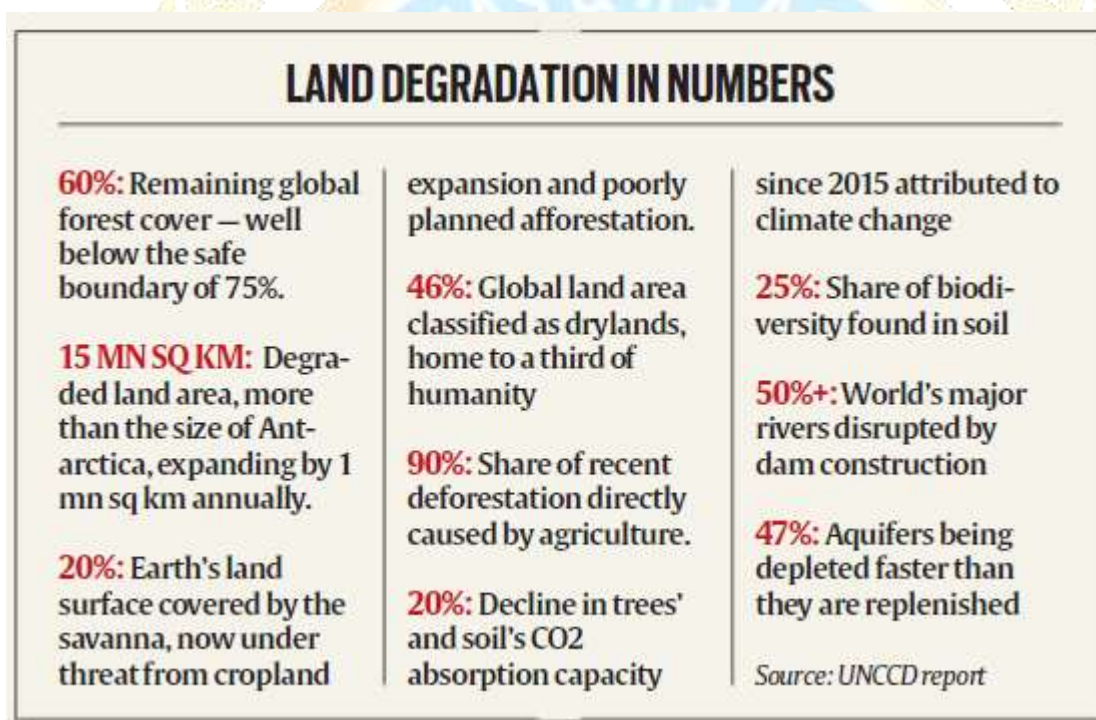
LAND DEGRADATION IN NUMBERS

60%: Remaining global forest cover — well below the safe boundary of 75%.

15 MN SQ KM: Degraded land area, more than the size of Antarctica, expanding by 1 mn sq km annually.

20%: Earth's land surface covered by the savanna, now under threat from cropland expansion and poorly planned afforestation.

46%: Global land area classified as drylands, home to a third of humanity

90%: Share of recent deforestation directly caused by agriculture.

20%: Decline in trees' and soil's CO2 absorption capacity since 2015 attributed to climate change

25%: Share of biodiversity found in soil

50%+: World's major rivers disrupted by dam construction

47%: Aquifers being depleted faster than they are replenished

Source: UNCCD report